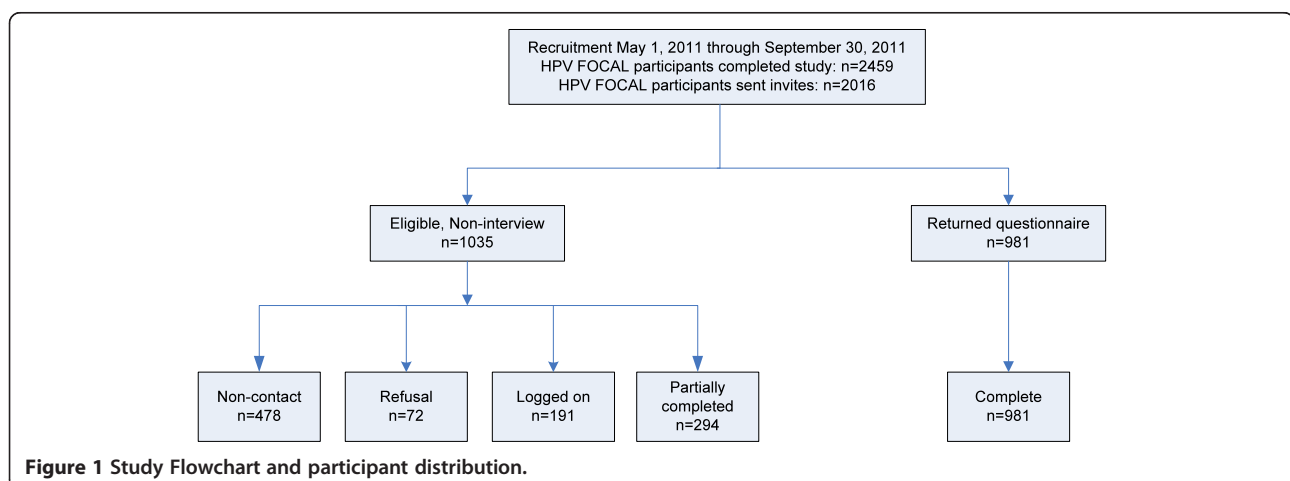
Recruitment May 1, 2011 through September 30, 2011
HPV FOCAL participants completed study: n=2459
HPV FOCAL participants sent invites: n=2016

Eligible, Non-interview
n=1035

Returned questionnaire
n=981

Non-contact
n=478

Refusal
n=72

Logged on
n=191

Partially completed
n=294

Complete
n=981

**Figure 1 Study Flowchart and participant distribution.**